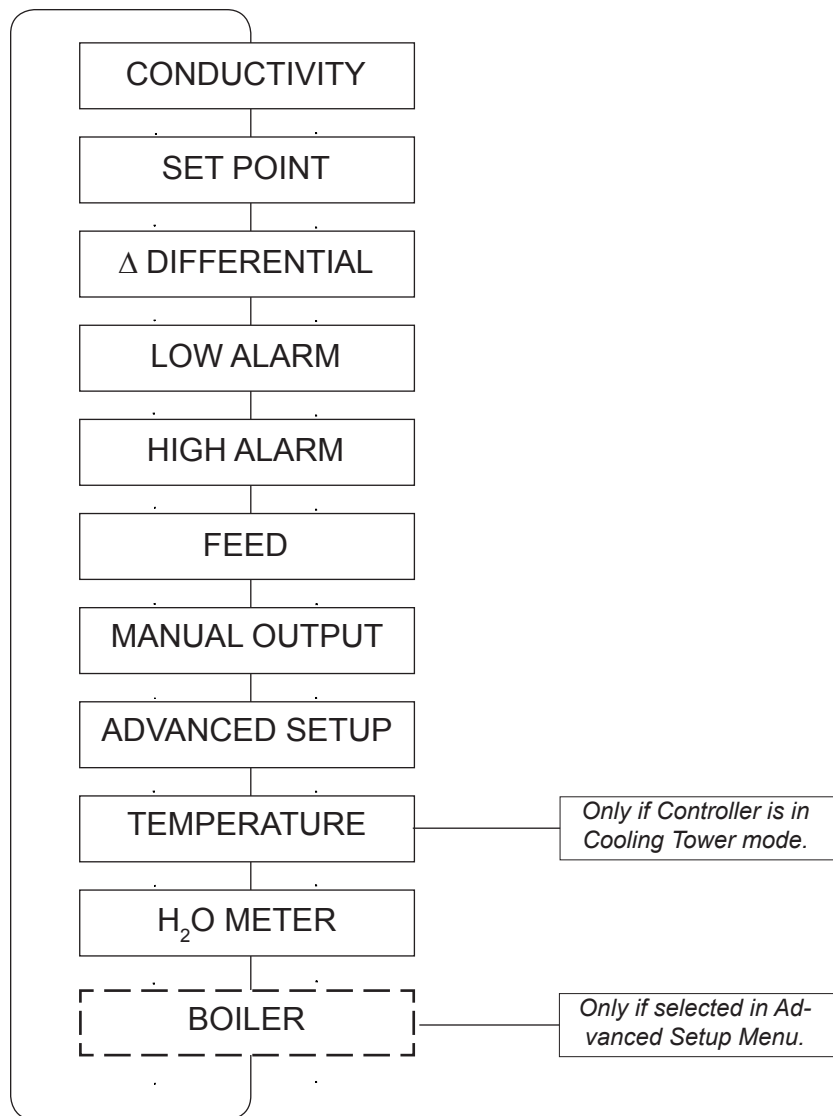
CONDUCTIVITY

SET POINT

$\Delta$ DIFFERENTIAL

LOW ALARM

HIGH ALARM

FEED

MANUAL OUTPUT

ADVANCED SETUP

TEMPERATURE

Only if Controller is in Cooling Tower mode.

$H_2O$ METER

BOILER

Only if selected in Advanced Setup Menu.